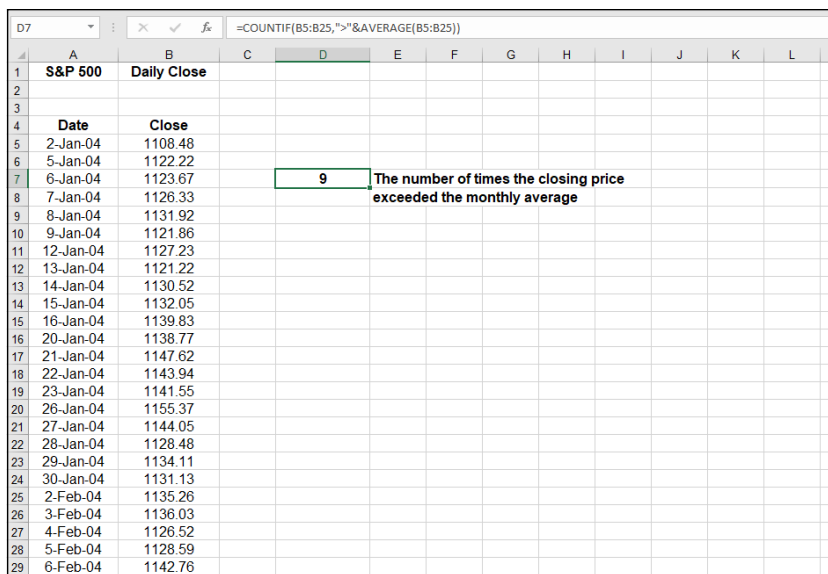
D7 =COUNTIF(B5:B25,">"&AVERAGE(B5:B25))

| | A | B | C | D | E | F | G | H | I | J | K | L |
|---|---|---|---|---|---|---|---|---|---|---|---|---|
| 1 | S&P 500 | Daily Close | | | | | | | | | | |
| 2 | | | | | | | | | | | | |
| 3 | | | | | | | | | | | | |
| 4 | Date | Close | | | | | | | | | | |
| 5 | 2-Jan-04 | 1108.48 | | | | | | | | | | |
| 6 | 5-Jan-04 | 1122.22 | | | | | | | | | | |
| 7 | 6-Jan-04 | 1123.67 | | 9 | The number of times the closing price | | | | | | | |
| 8 | 7-Jan-04 | 1126.33 | | | exceeded the monthly average | | | | | | | |
| 9 | 8-Jan-04 | 1131.92 | | | | | | | | | | |
| 10 | 9-Jan-04 | 1121.86 | | | | | | | | | | |
| 11 | 12-Jan-04 | 1127.23 | | | | | | | | | | |
| 12 | 13-Jan-04 | 1121.22 | | | | | | | | | | |
| 13 | 14-Jan-04 | 1130.52 | | | | | | | | | | |
| 14 | 15-Jan-04 | 1132.05 | | | | | | | | | | |
| 15 | 16-Jan-04 | 1139.83 | | | | | | | | | | |
| 16 | 20-Jan-04 | 1138.77 | | | | | | | | | | |
| 17 | 21-Jan-04 | 1147.62 | | | | | | | | | | |
| 18 | 22-Jan-04 | 1143.94 | | | | | | | | | | |
| 19 | 23-Jan-04 | 1141.55 | | | | | | | | | | |
| 20 | 26-Jan-04 | 1155.37 | | | | | | | | | | |
| 21 | 27-Jan-04 | 1144.05 | | | | | | | | | | |
| 22 | 28-Jan-04 | 1128.48 | | | | | | | | | | |
| 23 | 29-Jan-04 | 1134.11 | | | | | | | | | | |
| 24 | 30-Jan-04 | 1131.13 | | | | | | | | | | |
| 25 | 2-Feb-04 | 1135.26 | | | | | | | | | | |
| 26 | 3-Feb-04 | 1136.03 | | | | | | | | | | |
| 27 | 4-Feb-04 | 1126.52 | | | | | | | | | | |
| 28 | 5-Feb-04 | 1128.59 | | | | | | | | | | |
| 29 | 6-Feb-04 | 1142.76 | | | | | | | | | | |